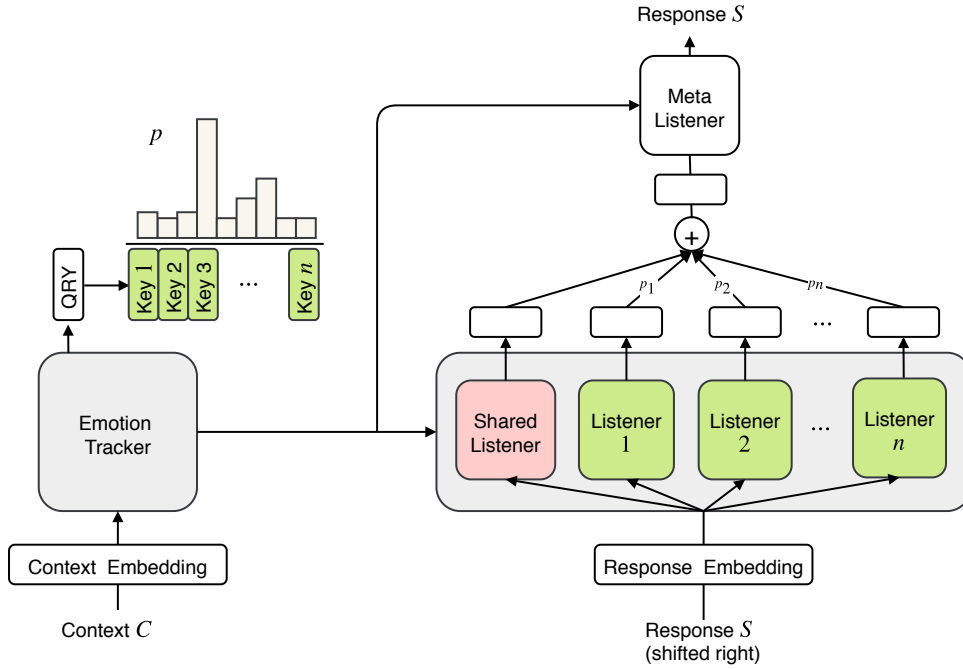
Response $S$

Meta Listener

$p$

QRY

Key 1 Key 2 Key 3 ... Key $n$

$p_1$ $p_2$ $p_n$

Emotion Tracker

Shared Listener

Listener 1

Listener 2

...

Listener $n$

Context Embedding

Context $C$

Response Embedding

Response $S$ (shifted right)